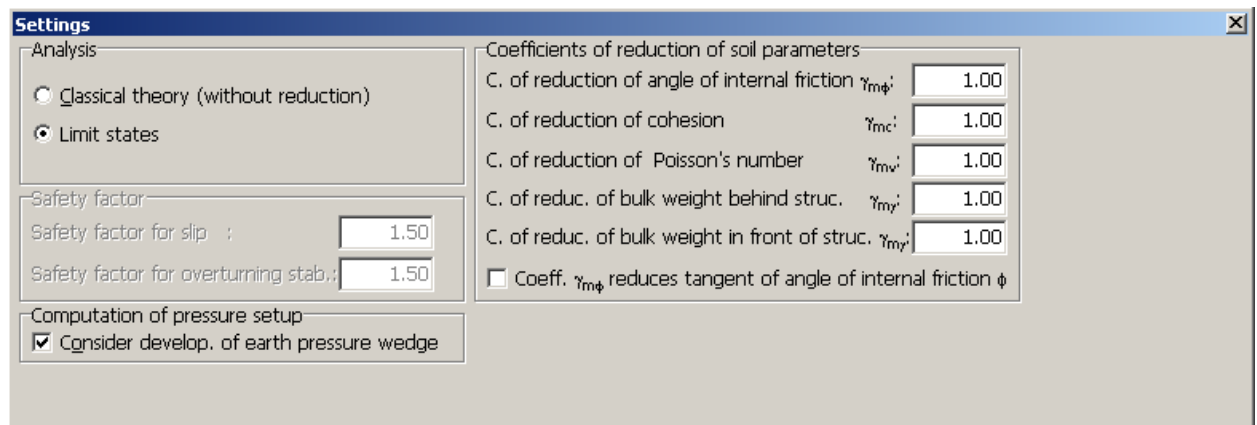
Settings

Analysis

Classical theory (without reduction)

Limit states

Safety factor

Safety factor for slip :  1.50

Safety factor for overturning stab.:  1.50

Computation of pressure setup

Consider develop. of earth pressure wedge

Coefficients of reduction of soil parameters

C. of reduction of angle of internal friction $\gamma_{m\phi}$:  1.00

C. of reduction of cohesion $\gamma_{mc}$:  1.00

C. of reduction of Poisson's number $\gamma_{m\nu}$:  1.00

C. of reduc. of bulk weight behind struc. $\gamma_{m\gamma}$:  1.00

C. of reduc. of bulk weight in front of struc. $\gamma_{m\gamma}$:  1.00

Coeff. $\gamma_{m\phi}$ reduces tangent of angle of internal friction $\phi$